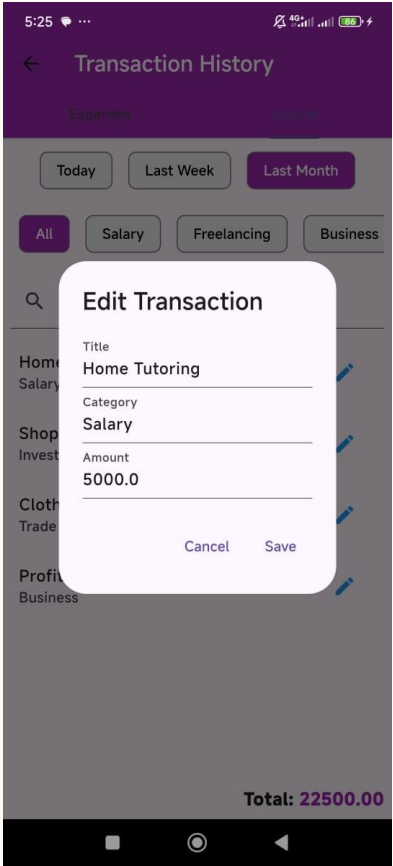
5:25 ···
86

Transaction History

Expenses

Income

Today
Last Week
Last Month

All
Salary
Freelancing
Business

Home
Salary

Shop
Invest

Cloth
Trade

Profit
Business

Edit Transaction

Title
Home Tutoring

Category
Salary

Amount
5000.0

Cancel
Save

Total: 22500.00